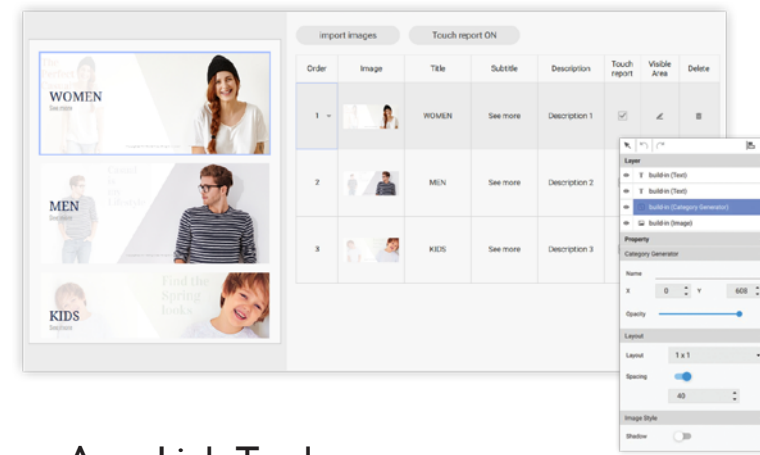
The Perfect

WOMEN
See more

Count in on Lifestyle

MEN
See more

Find the Spring looks

KIDS
See more

import images

Touch report ON

| Order | Image | Title | Subtitle | Description | Touch report | Visible Area | Delete |
|---|---|---|---|---|---|---|---|
| 1 | | WOMEN | See more | Description 1 | | | |
| 2 | | MEN | See more | Description 2 | | | |
| 3 | | KIDS | See more | Description 3 | | | |

Layer
build-in (Text)
build-in (Text)
build-in (Category Generator)
build-in (Image)

Property
Category Generator
Name
X 0 Y 608
Opacity

Layout
Layout 1 x 1
Spacing
40

Image Style
Shadow

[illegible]